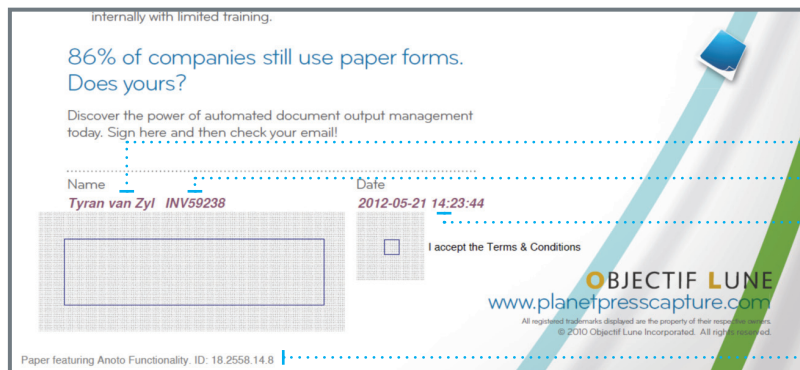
internally with limited training.

86% of companies still use paper forms. Does yours?

Discover the power of automated document output management today. Sign here and then check your email!

Name

Tyran van Zyl INV59238

Date

2012-05-21 14:23:44

I accept the Terms & Conditions

OBJECTIF LUNE

www.planetpresscapture.com

All registered trademarks displayed are the property of their respective owners.
© 2010 Objectif Lune Incorporated. All rights reserved.

Paper featuring Anoto Functionality. ID: 18.2558.14.8